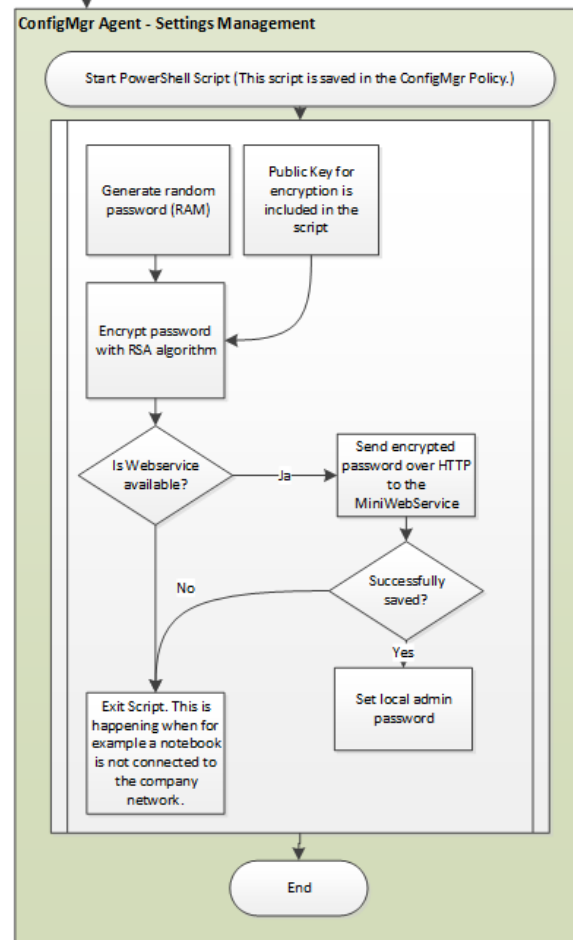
ConfigMgr Agent - Settings Management

Start PowerShell Script (This script is saved in the ConfigMgr Policy.)

Generate random password (RAM)

Public Key for encryption is included in the script

Encrypt password with RSA algorithm

Is Webservice available?

Ja

Send encrypted password over HTTP to the MiniWebService

No

Successfully saved?

Yes

Set local admin password

Exit Script. This is happening when for example a notebook is not connected to the company network.

End